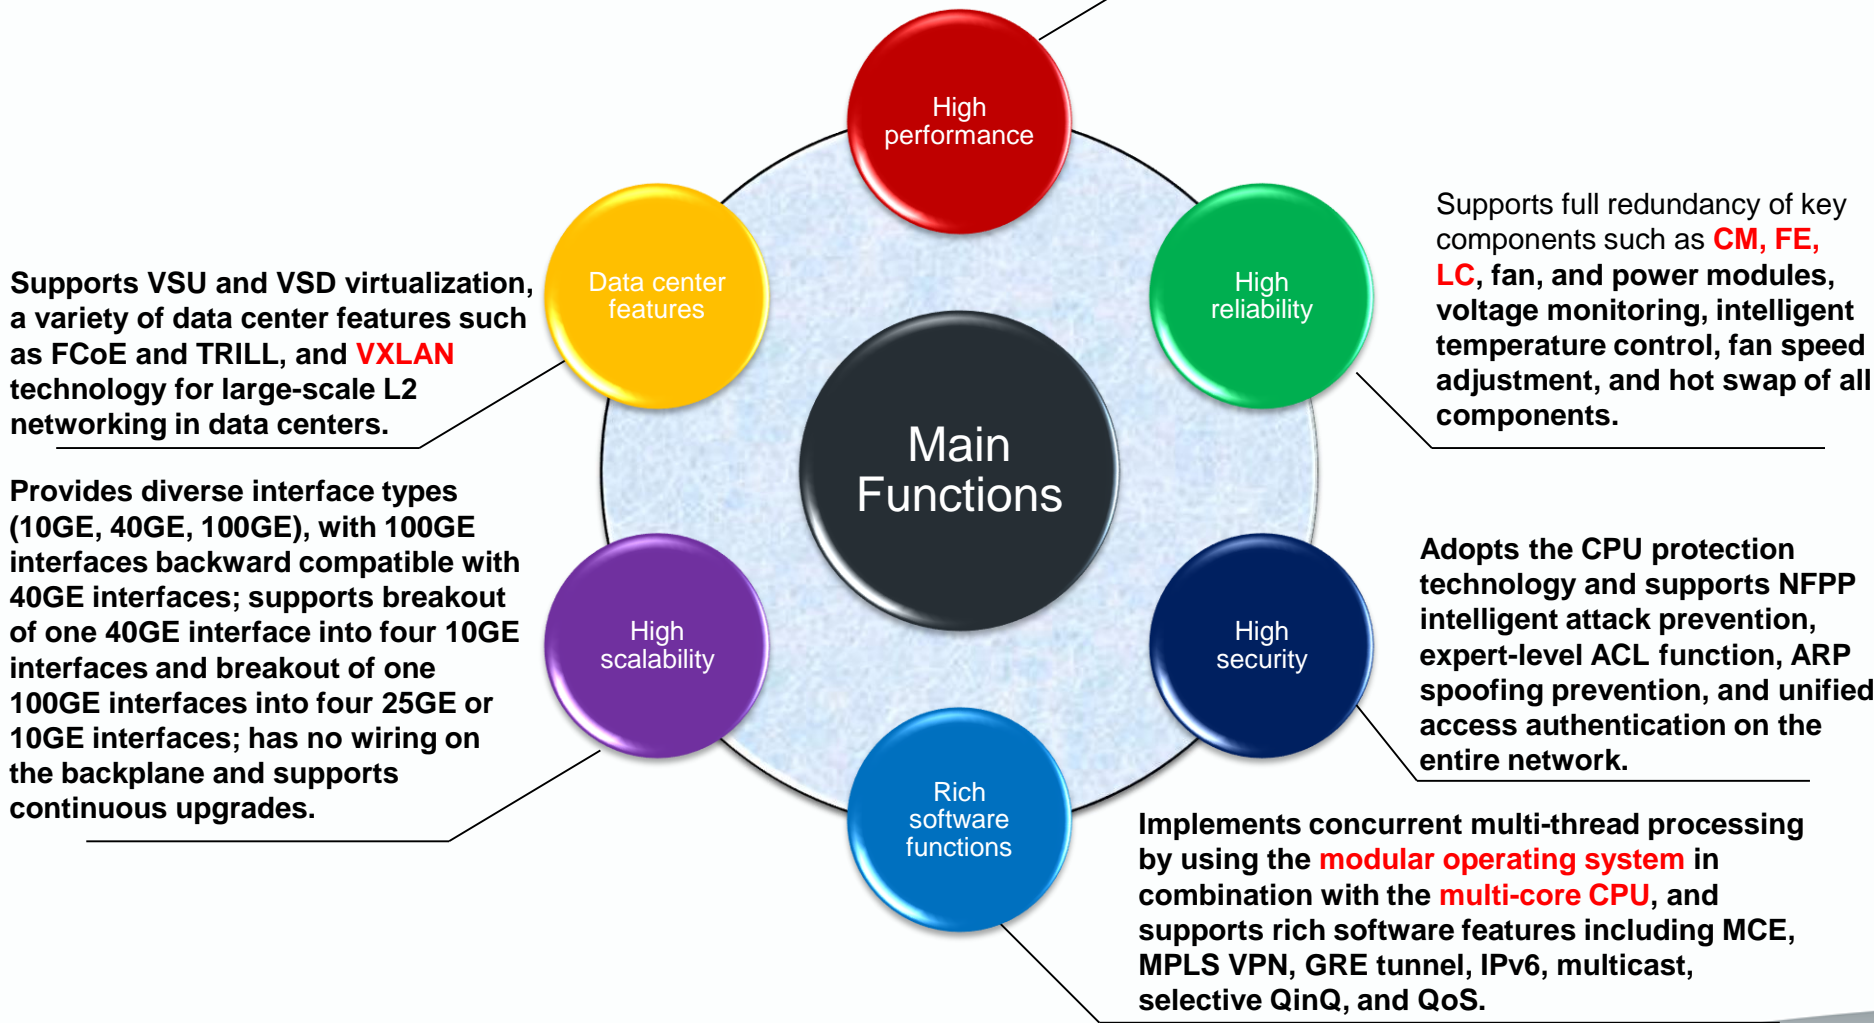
High performance

Data center features

High reliability

Main Functions

High scalability

High security

Rich software functions

Supports VSU and VSD virtualization, a variety of data center features such as FCoE and TRILL, and VXLAN technology for large-scale L2 networking in data centers.

Supports full redundancy of key components such as CM, FE, LC, fan, and power modules, voltage monitoring, intelligent temperature control, fan speed adjustment, and hot swap of all components.

Provides diverse interface types (10GE, 40GE, 100GE), with 100GE interfaces backward compatible with 40GE interfaces; supports breakout of one 40GE interface into four 10GE interfaces and breakout of one 100GE interfaces into four 25GE or 10GE interfaces; has no wiring on the backplane and supports continuous upgrades.

Adopts the CPU protection technology and supports NFPP intelligent attack prevention, expert-level ACL function, ARP spoofing prevention, and unified access authentication on the entire network.

Implements concurrent multi-thread processing by using the modular operating system in combination with the multi-core CPU, and supports rich software features including MCE, MPLS VPN, GRE tunnel, IPv6, multicast, selective QinQ, and QoS.